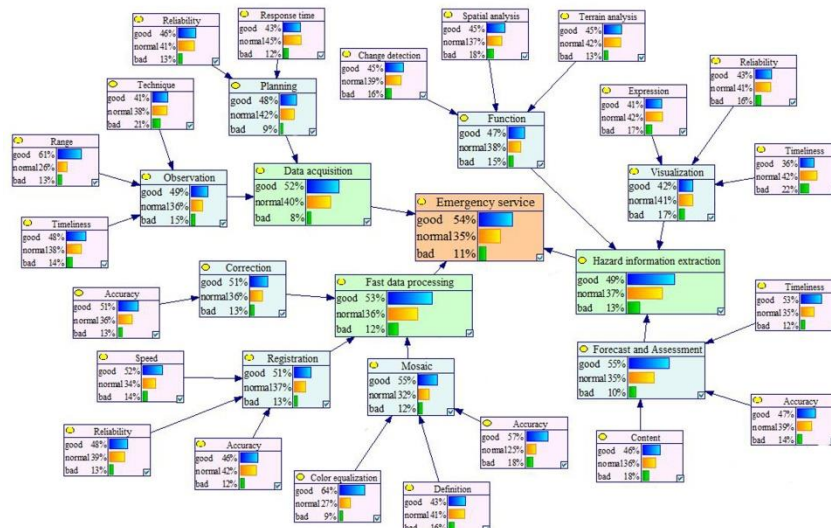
Reliability
good 46%
normal 41%
bad 13%

Response time
good 43%
normal 45%
bad 12%

Technique
good 41%
normal 38%
bad 21%

Planning
good 48%
normal 42%
bad 9%

Change detection
good 45%
normal 39%
bad 16%

Spatial analysis
good 45%
normal 37%
bad 18%

Terrain analysis
good 45%
normal 42%
bad 13%

Range
good 61%
normal 26%
bad 13%

Observation
good 49%
normal 36%
bad 15%

Data acquisition
good 52%
normal 40%
bad 8%

Function
good 47%
normal 38%
bad 15%

Expression
good 41%
normal 42%
bad 17%

Reliability
good 43%
normal 41%
bad 16%

Timeliness
good 36%
normal 42%
bad 22%

Visualization
good 42%
normal 41%
bad 17%

Timeliness
good 48%
normal 38%
bad 14%

Emergency service
good 54%
normal 35%
bad 11%

Hazard information extraction
good 49%
normal 37%
bad 13%

Correction
good 51%
normal 36%
bad 13%

Accuracy
good 51%
normal 36%
bad 13%

Fast data processing
good 53%
normal 36%
bad 12%

Timeliness
good 53%
normal 35%
bad 12%

Forecast and Assessment
good 55%
normal 35%
bad 10%

Speed
good 52%
normal 34%
bad 14%

Registration
good 51%
normal 37%
bad 13%

Mosaic
good 55%
normal 32%
bad 12%

Accuracy
good 57%
normal 25%
bad 18%

Accuracy
good 47%
normal 39%
bad 14%

Reliability
good 48%
normal 39%
bad 13%

Accuracy
good 46%
normal 42%
bad 12%

Content
good 46%
normal 36%
bad 18%

Color equalization
good 64%
normal 27%
bad 9%

Definition
good 43%
normal 41%
bad 16%